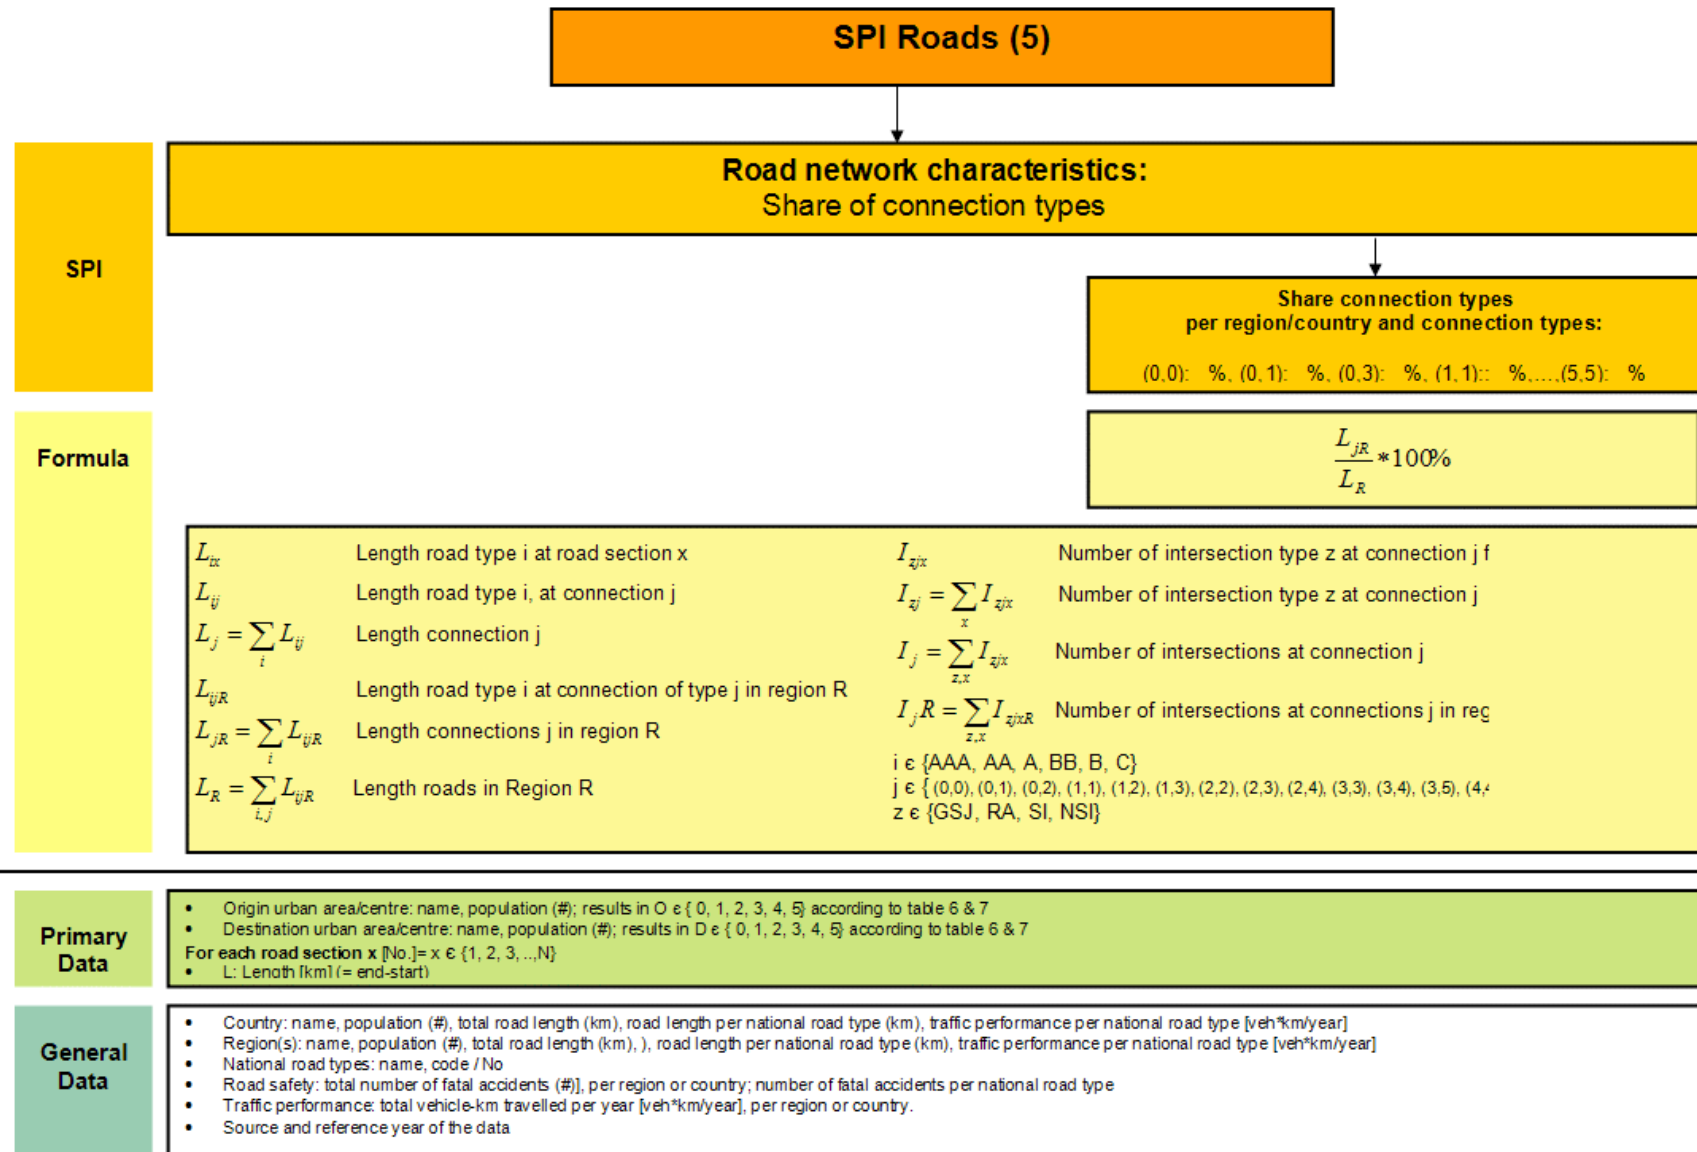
SPI Roads (5)

SPI

Road network characteristics:
Share of connection types

Share connection types
per region/country and connection types:

(0,0): %, (0,1): %, (0,3): %, (1,1):: %,...,(5,5): %

Formula

$\frac{L_{jR}}{L_R} * 100\%$

$L_{ix}$ Length road type i at road section x

$L_{ij}$ Length road type i, at connection j

$L_j = \sum_i L_{ij}$ Length connection j

$L_{ijR}$ Length road type i at connection of type j in region R

$L_{jR} = \sum_i L_{ijR}$ Length connections j in region R

$L_R = \sum_{i,j} L_{ijR}$ Length roads in Region R

$I_{zjx}$ Number of intersection type z at connection j f

$I_{zj} = \sum_x I_{zjx}$ Number of intersection type z at connection j

$I_j = \sum_{z,x} I_{zjx}$ Number of intersections at connection j

$I_j R = \sum_{z,x} I_{zjxR}$ Number of intersections at connections j in reg

i є {AAA, AA, A, BB, B, C}
j є { (0,0), (0,1), (0,2), (1,1), (1,2), (1,3), (2,2), (2,3), (2,4), (3,3), (3,4), (3,5), (4,
z є {GSJ, RA, SI, NSI}

Primary Data

• Origin urban area/centre: name, population (#); results in O є { 0, 1, 2, 3, 4, 5} according to table 6 & 7
• Destination urban area/centre: name, population (#); results in D є { 0, 1, 2, 3, 4, 5} according to table 6 & 7
For each road section x [No.]= x є {1, 2, 3, ..,N}
• L: Length [km] (= end-start)

General Data

• Country: name, population (#), total road length (km), road length per national road type (km), traffic performance per national road type [veh*km/year]
• Region(s): name, population (#), total road length (km), ), road length per national road type (km), traffic performance per national road type [veh*km/year]
• National road types: name, code / No
• Road safety: total number of fatal accidents (#)], per region or country; number of fatal accidents per national road type
• Traffic performance: total vehicle-km travelled per year [veh*km/year], per region or country.
• Source and reference year of the data